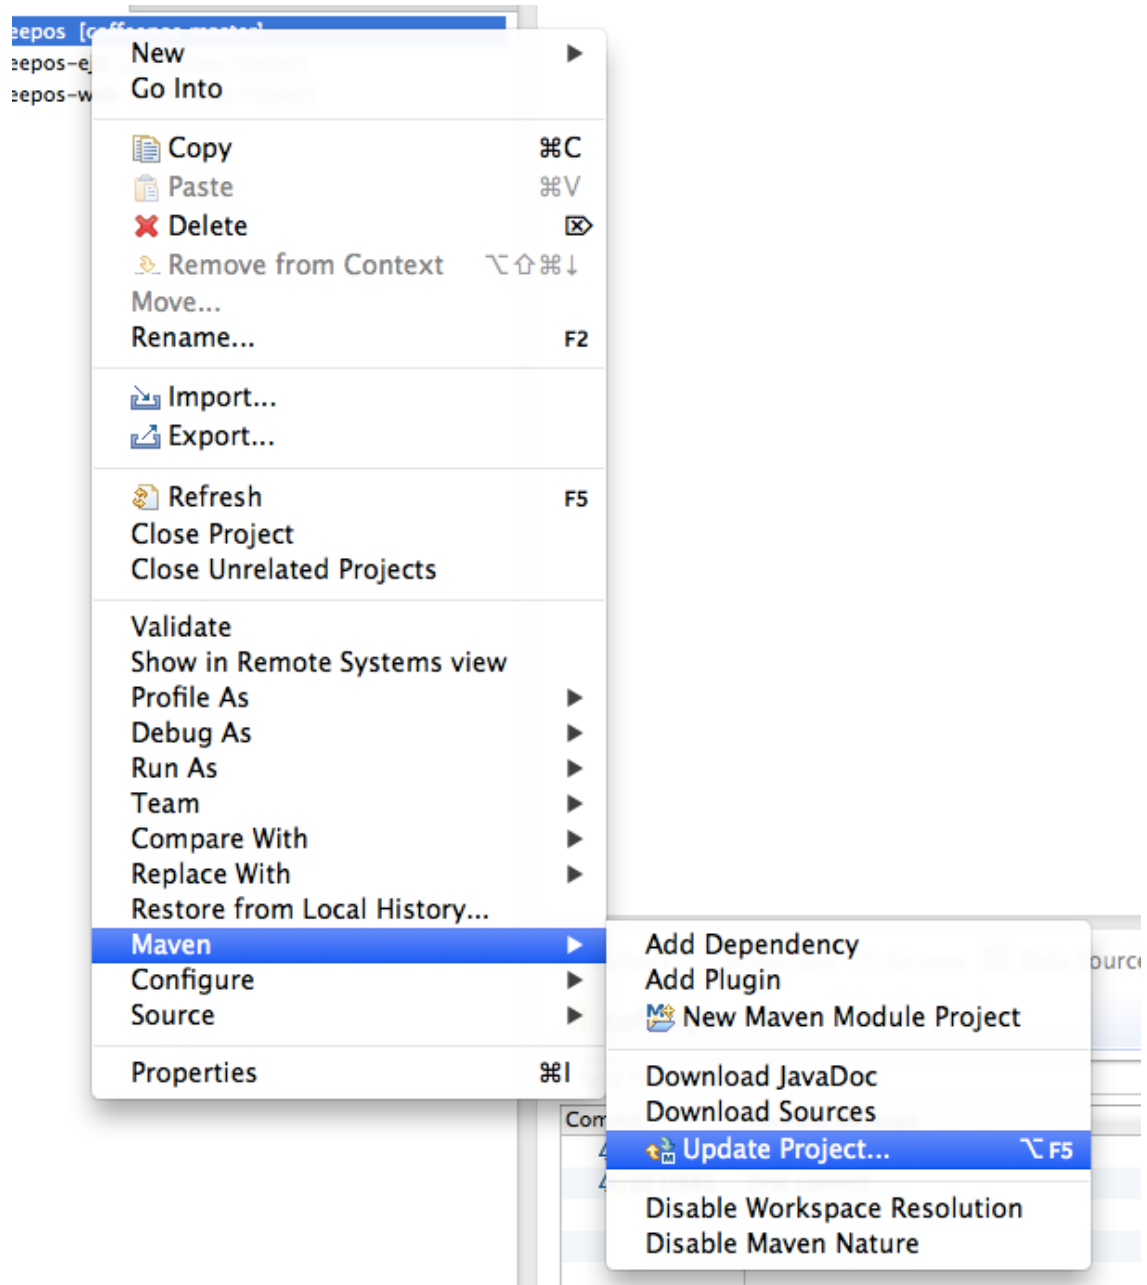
eepos [c
eepos-e
eepos-w

New
Go Into

Copy ⌘C
Paste ⌘V
Delete ⌦
Remove from Context ⌥⇧⌘↓
Move...
Rename... F2

Import...
Export...

Refresh F5
Close Project
Close Unrelated Projects

Validate
Show in Remote Systems view
Profile As
Debug As
Run As
Team
Compare With
Replace With
Restore from Local History...
Maven
Configure
Source

Properties ⌘I

Add Dependency
Add Plugin
New Maven Module Project

Download JavaDoc
Download Sources
Update Project... ⌥F5

Disable Workspace Resolution
Disable Maven Nature

ource
Com